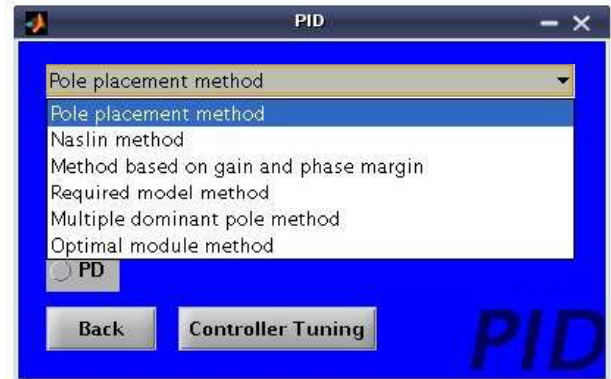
PID

Pole placement method

Pole placement method
Naslin method
Method based on gain and phase margin
Required model method
Multiple dominant pole method
Optimal module method

PD

Back

Controller Tuning

PID